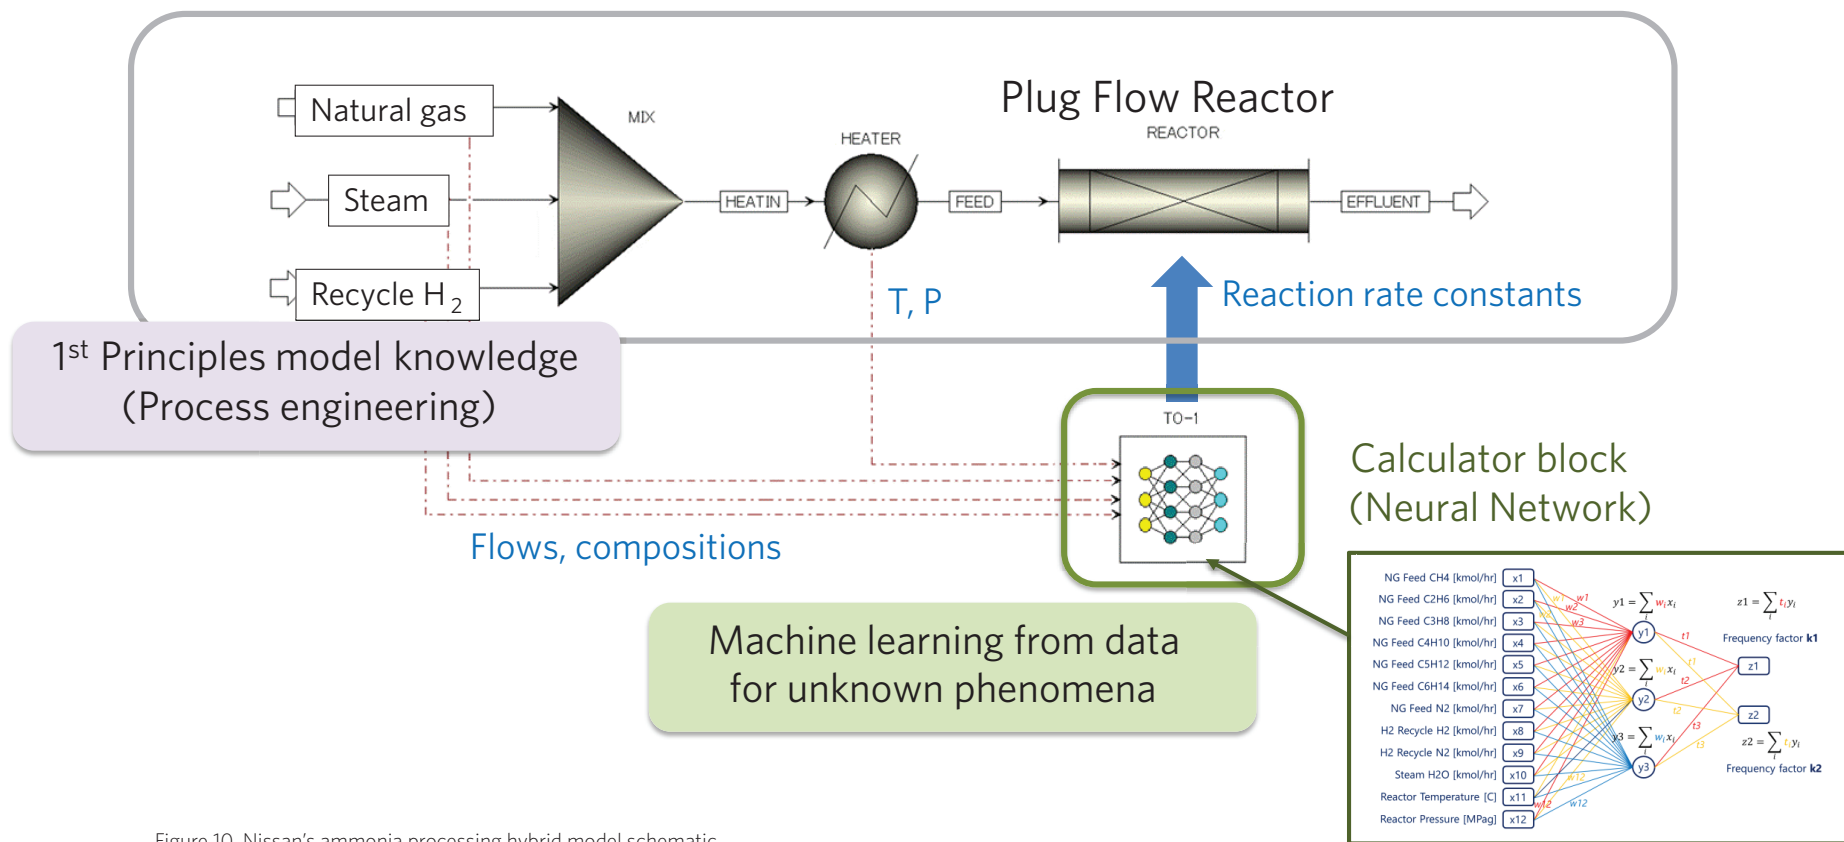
Natural gas

Steam

Recycle $H_2$

MIX

HEATIN

HEATER

FEED

Plug Flow Reactor

REACTOR

EFFLUENT

T, P

Reaction rate constants

1st Principles model knowledge (Process engineering)

TO-1

Calculator block (Neural Network)

Flows, compositions

Machine learning from data for unknown phenomena

NG Feed CH4 [kmol/hr] x1
NG Feed C2H6 [kmol/hr] x2
NG Feed C3H8 [kmol/hr] x3
NG Feed C4H10 [kmol/hr] x4
NG Feed C5H12 [kmol/hr] x5
NG Feed C6H14 [kmol/hr] x6
NG Feed N2 [kmol/hr] x7
H2 Recycle H2 [kmol/hr] x8
H2 Recycle N2 [kmol/hr] x9
Steam H2O [kmol/hr] x10
Reactor Temperature [C] x11
Reactor Pressure [MPag] x12

w1 w2 w3 w12 w12

$y1 = \sum w_i x_i$

$y2 = \sum w_i x_i$

$y3 = \sum w_i x_i$

y1 y2 y3

t1 t1 t2 t2 t3 t3

$z1 = \sum t_i y_i$

Frequency factor k1

z1

z2

$z2 = \sum t_i y_i$

Frequency factor k2

Figure 10. Nissan's ammonia processing hybrid model schematic